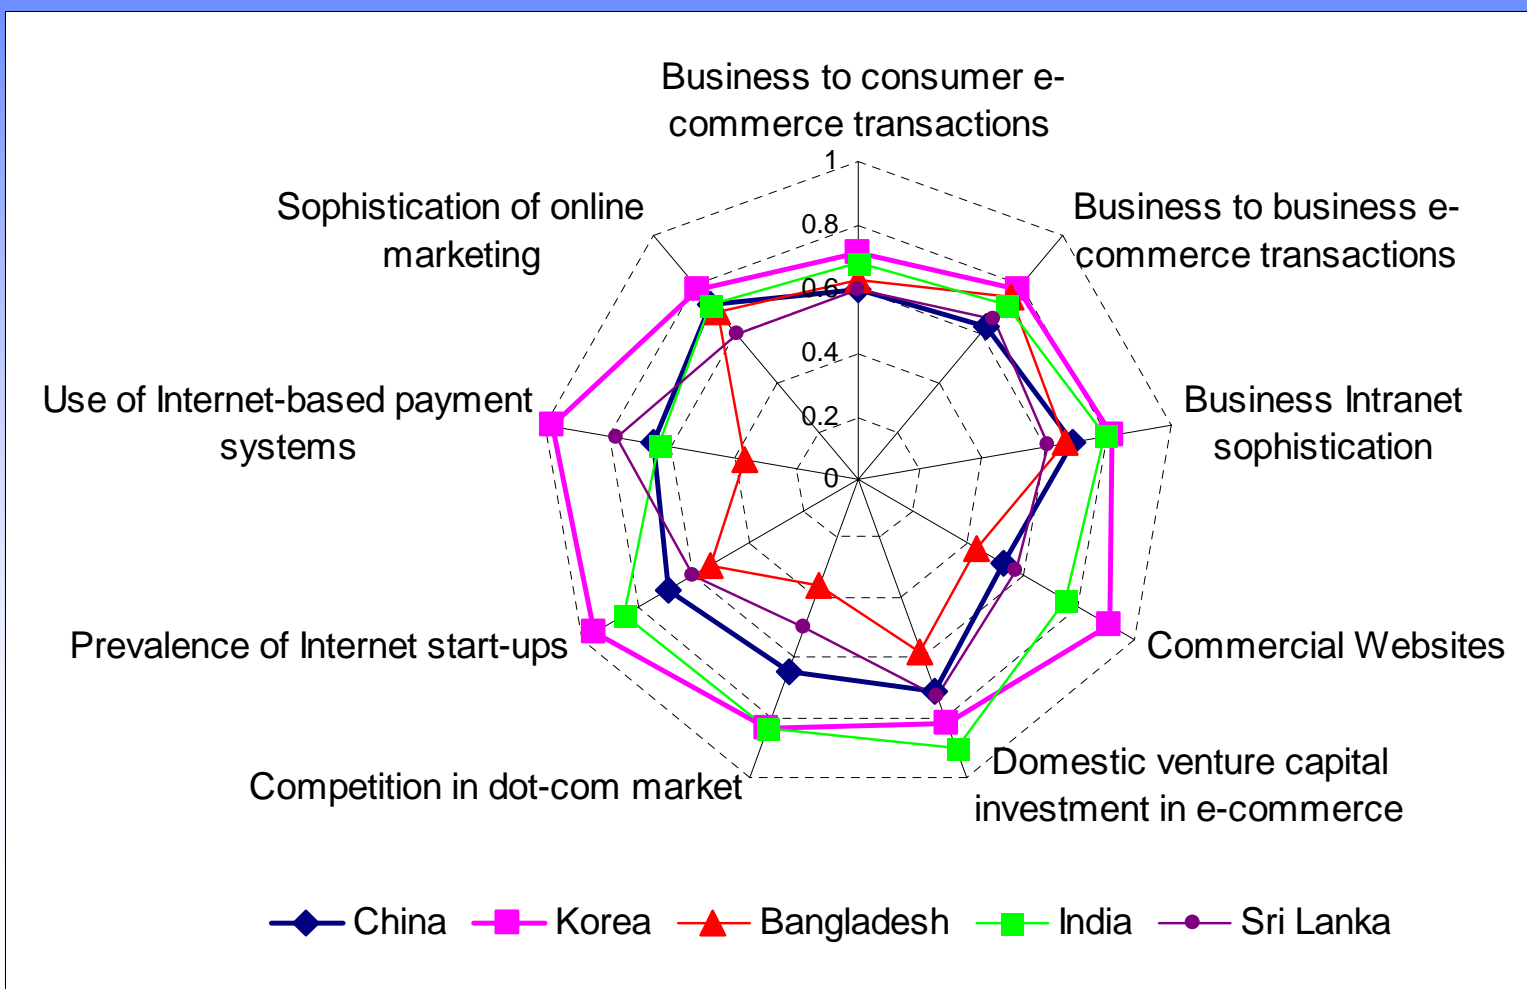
Business to consumer e-commerce transactions

1

0.8

0.6

0.4

0.2

0

Business to business e-commerce transactions

Business Intranet sophistication

Commercial Websites

Domestic venture capital investment in e-commerce

Competition in dot-com market

Prevalence of Internet start-ups

Use of Internet-based payment systems

Sophistication of online marketing

China Korea Bangladesh India Sri Lanka